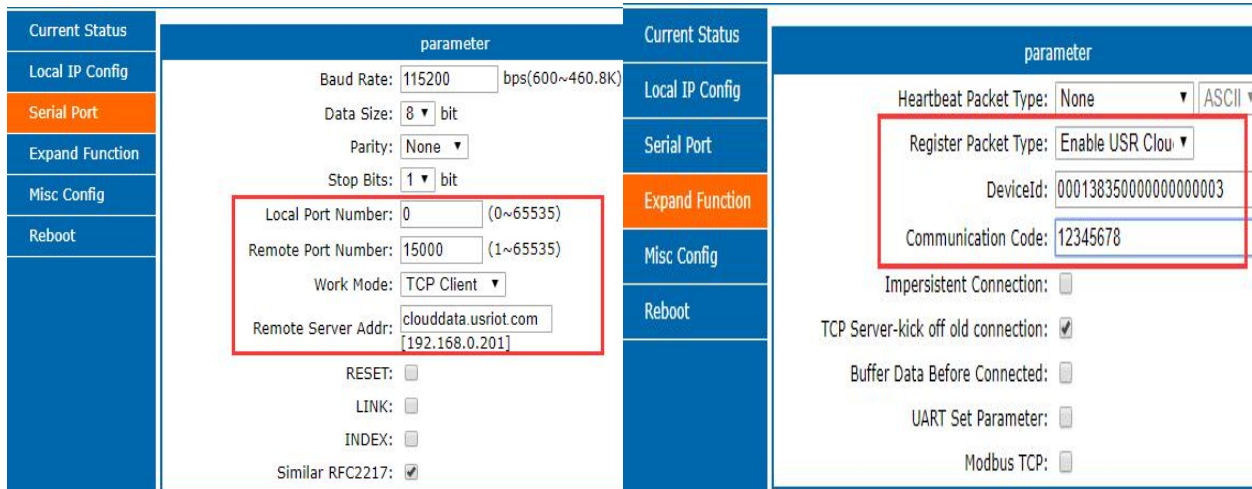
Current Status
Local IP Config
Serial Port
Expand Function
Misc Config
Reboot

parameter

Baud Rate: 115200 bps(600~460.8K)
Data Size: 8 bit
Parity: None
Stop Bits: 1 bit
Local Port Number: 0 (0~65535)
Remote Port Number: 15000 (1~65535)
Work Mode: TCP Client
Remote Server Addr: clouddata.usriot.com [192.168.0.201]
RESET:
LINK:
INDEX:
Similar RFC2217: ✔

Current Status
Local IP Config
Serial Port
Expand Function
Misc Config
Reboot

parameter

Heartbeat Packet Type: None ASCII
Register Packet Type: Enable USR Clou
DeviceId: 00013835000000000003
Communication Code: 12345678
Impersistent Connection:
TCP Server-kick off old connection: ✔
Buffer Data Before Connected:
UART Set Parameter:
Modbus TCP: